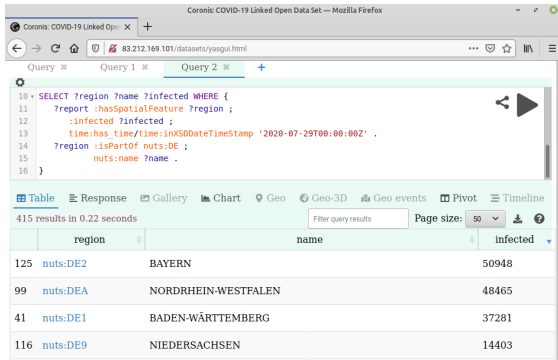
Coronis: COVID-19 Linked Open Data Set — Mozilla Firefox

Coronis: COVID-19 Linked Ope ✕ +

83.212.169.101/datasets/yasgui.html

Query ✖ Query 1 ✖ Query 2 ✖ +

10 SELECT ?region ?name ?infected WHERE {
11 ?report :hasSpatialFeature ?region ;
12 :infected ?infected ;
13 time:has_time/time:inXSDDateTimeStamp '2020-07-29T00:00:00Z' .
14 ?region :isPartOf nuts:DE ;
15 nuts:name ?name .
16 }

Table Response Gallery Chart Geo Geo-3D Geo events Pivot Timeline

415 results in 0.22 seconds

Filter query results

Page size: 50

| | region | name | infected |
|---|---|---|---|
| 125 | nuts:DE2 | BAYERN | 50948 |
| 99 | nuts:DEA | NORDRHEIN-WESTFALEN | 48465 |
| 41 | nuts:DE1 | BADEN-WÄRTTEMBERG | 37281 |
| 116 | nuts:DE9 | NIEDERSACHSEN | 14403 |